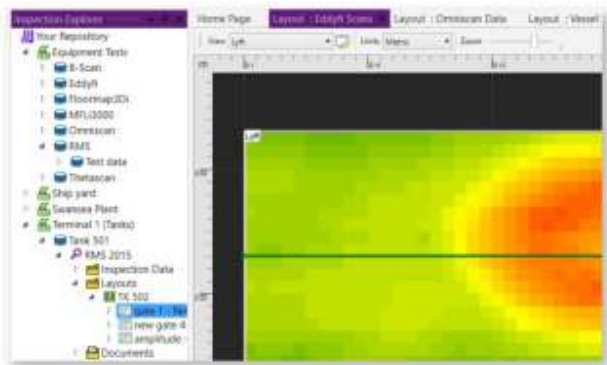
Inspection Explorer
Your Repository
Equipment Tests
B-Scan
Eddyfi
Floormap3Di
MFL3000
Omniscan
RMS
Test data
Thetascan
Ship yard
Swansea Plant
Terminal 1 (Tanks)
Tank 501
RMS 2015
Inspection Data
Layouts
TK 502
gate 1 - Ne
new gate 4
amplitude
Documents

Home Page
Layout : Eddyfi Scans
Layout : Omniscan Data
Layout : Vessel
View Lyft
Units Metric
Zoom
Lyft